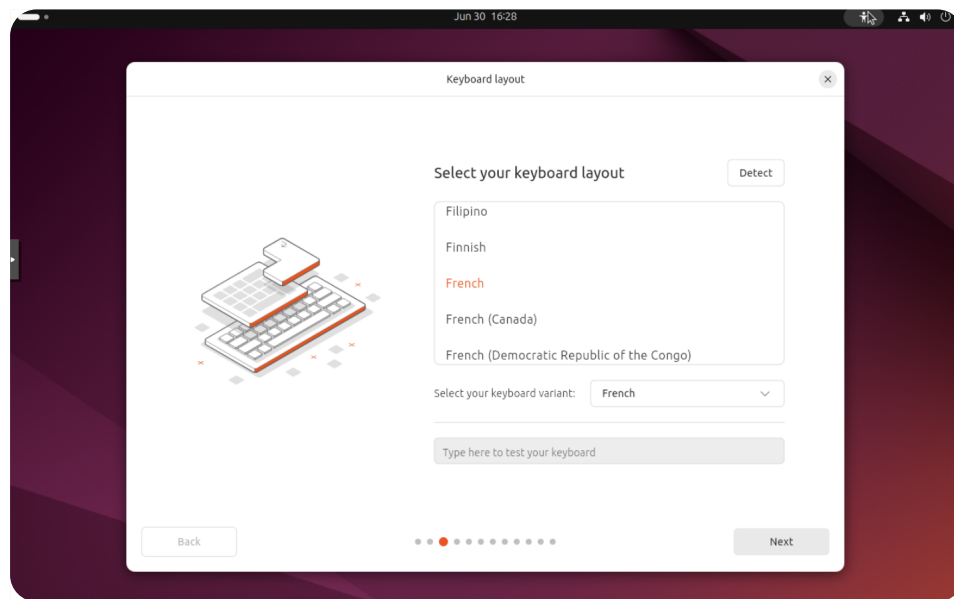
Jun 30 16:28

Keyboard layout

Select your keyboard layout

Detect

Filipino

Finnish

French

French (Canada)

French (Democratic Republic of the Congo)

Select your keyboard variant: French

Type here to test your keyboard

Back

Next